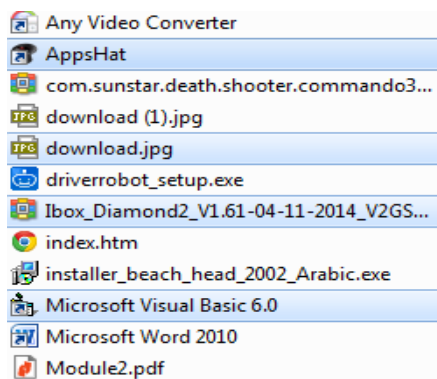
Any Video Converter
AppsHat
com.sunstar.death.shooter.commando3...
download (1).jpg
download.jpg
driverrobot_setup.exe
Ibox_Diamond2_V1.61-04-11-2014_V2GS...
index.htm
installer_beach_head_2002_Arabic.exe
Microsoft Visual Basic 6.0
Microsoft Word 2010
Module2.pdf